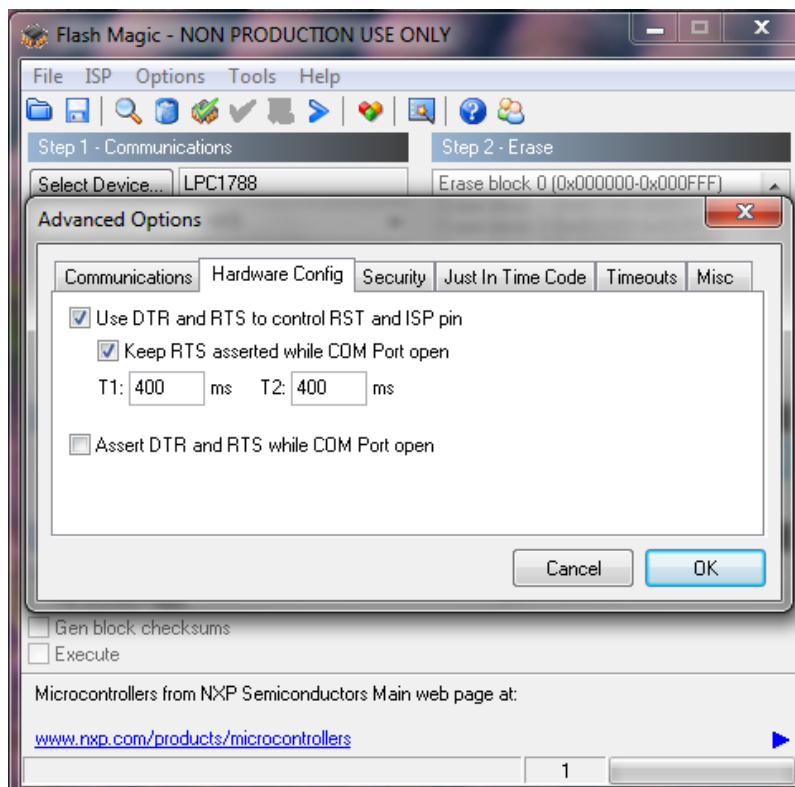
Flash Magic - NON PRODUCTION USE ONLY

File ISP Options Tools Help

Step 1 - Communications

Step 2 - Erase

Select Device... LPC1788

Erase block 0 (0x000000-0x000FFF)

Advanced Options

Communications Hardware Config Security Just In Time Code Timeouts Misc

Use DTR and RTS to control RST and ISP pin

Keep RTS asserted while COM Port open

T1: 400 ms T2: 400 ms

Assert DTR and RTS while COM Port open

Cancel OK

Gen block checksums

Execute

Microcontrollers from NXP Semiconductors Main web page at:

www.nxp.com/products/microcontrollers

1